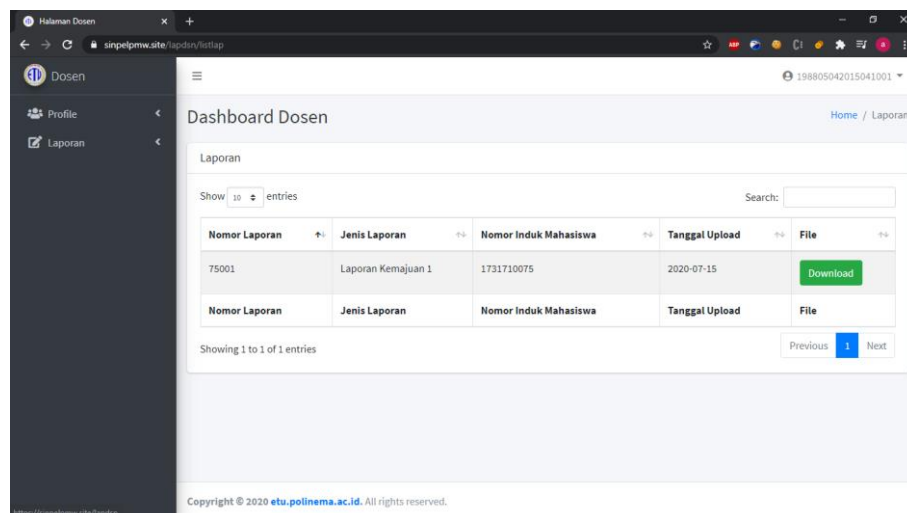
Halaman Dosen
sinpelpmw.site/lapdsn/listlap

Dosen
Profile
Laporan

198805042015041001

Dashboard Dosen
Home / Laporan

Laporan

Show 10 entries
Search:

| Nomor Laporan | Jenis Laporan | Nomor Induk Mahasiswa | Tanggal Upload | File |
|---|---|---|---|---|
| 75001 | Laporan Kemajuan 1 | 1731710075 | 2020-07-15 | Download |
| Nomor Laporan | Jenis Laporan | Nomor Induk Mahasiswa | Tanggal Upload | File |

Showing 1 to 1 of 1 entries
Previous 1 Next

Copyright © 2020 etu.polinema.ac.id. All rights reserved.
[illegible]